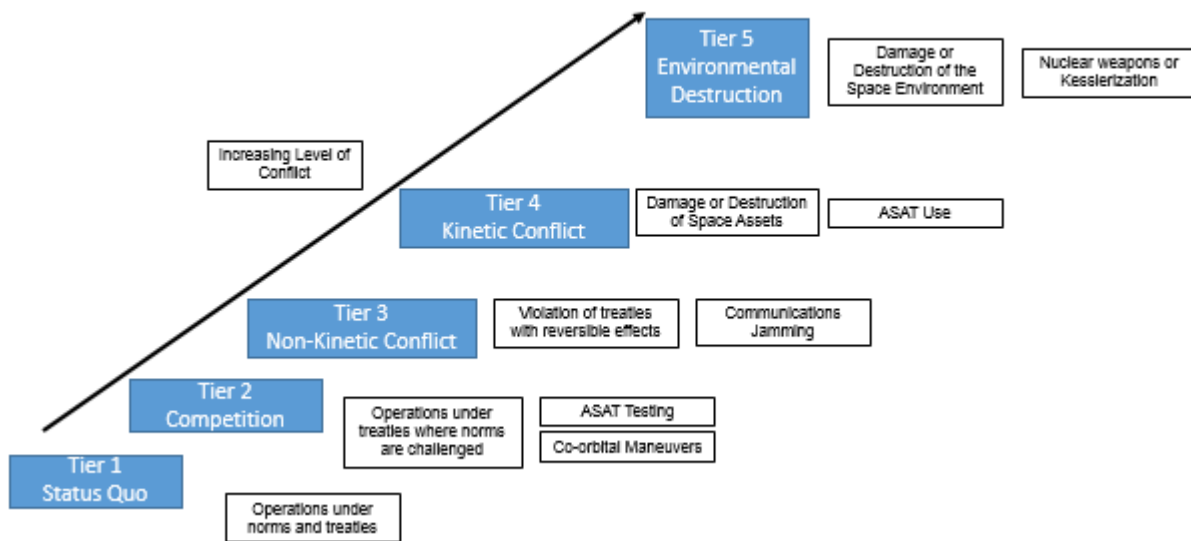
Tier 5
Environmental
Destruction

Damage or Destruction of the Space Environment

Nuclear weapons or Kesslerization

Increasing Level of Conflict

Tier 4
Kinetic Conflict

Damage or Destruction of Space Assets

ASAT Use

Tier 3
Non-Kinetic Conflict

Violation of treaties with reversible effects

Communications Jamming

Tier 2
Competition

Operations under treaties where norms are challenged

ASAT Testing

Co-orbital Maneuvers

Tier 1
Status Quo

Operations under norms and treaties